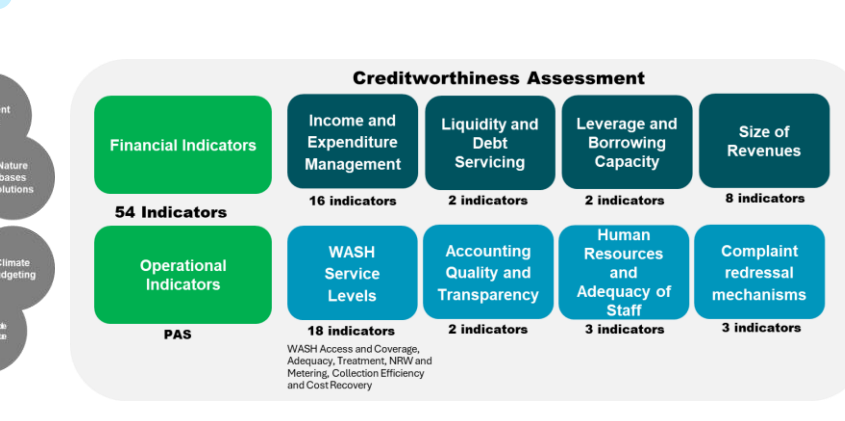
nt

Nature bases olutions

Climate dgeting

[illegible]

Creditworthiness Assessment

Financial Indicators

Income and Expenditure Management

16 indicators

Liquidity and Debt Servicing

2 indicators

Leverage and Borrowing Capacity

2 indicators

Size of Revenues

8 indicators

54 Indicators

Operational Indicators

PAS

WASH Service Levels

18 indicators

WASH Access and Coverage, Adequacy, Treatment, NRW and Metering, Collection Efficiency and Cost Recovery

Accounting Quality and Transparency

2 indicators

Human Resources and Adequacy of Staff

3 indicators

Complaint redressal mechanisms

3 indicators